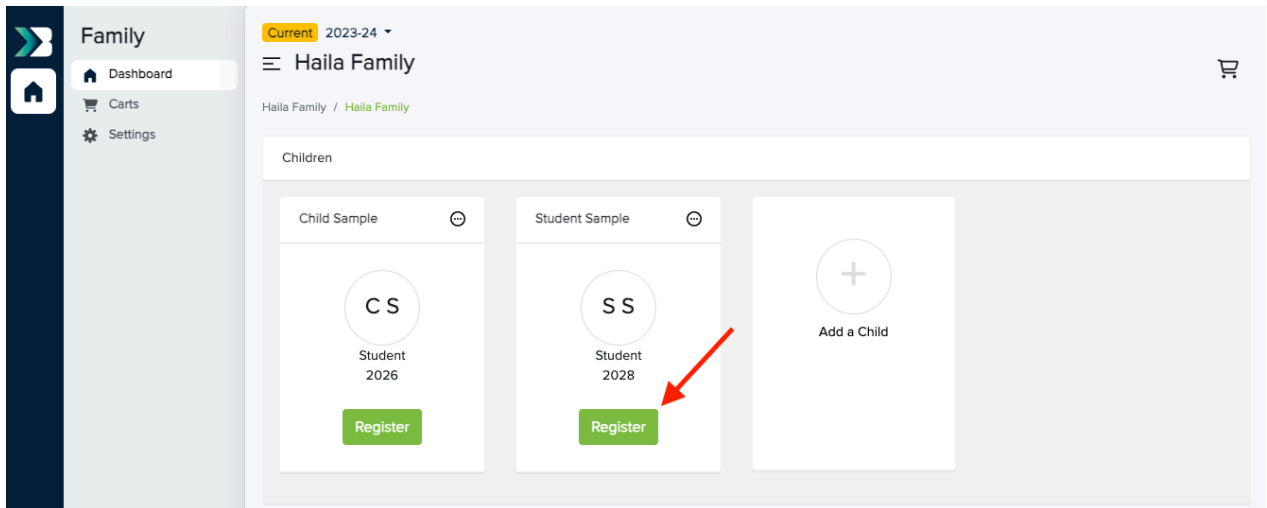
Family

Dashboard

Carts

Settings

Current 2023-24

Haila Family

Haila Family / Haila Family

Children

Child Sample

CS

Student

2026

Register

Student Sample

SS

Student

2028

Register

Add a Child